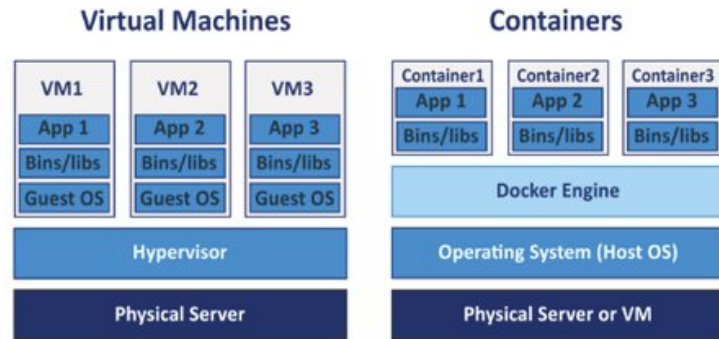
Virtual Machines

VM1
App 1
Bins/libs
Guest OS

VM2
App 2
Bins/libs
Guest OS

VM3
App 3
Bins/libs
Guest OS

Hypervisor

Physical Server

Containers

Container1
App 1
Bins/libs

Container2
App 2
Bins/libs

Container3
App 3
Bins/libs

Docker Engine

Operating System (Host OS)

Physical Server or VM